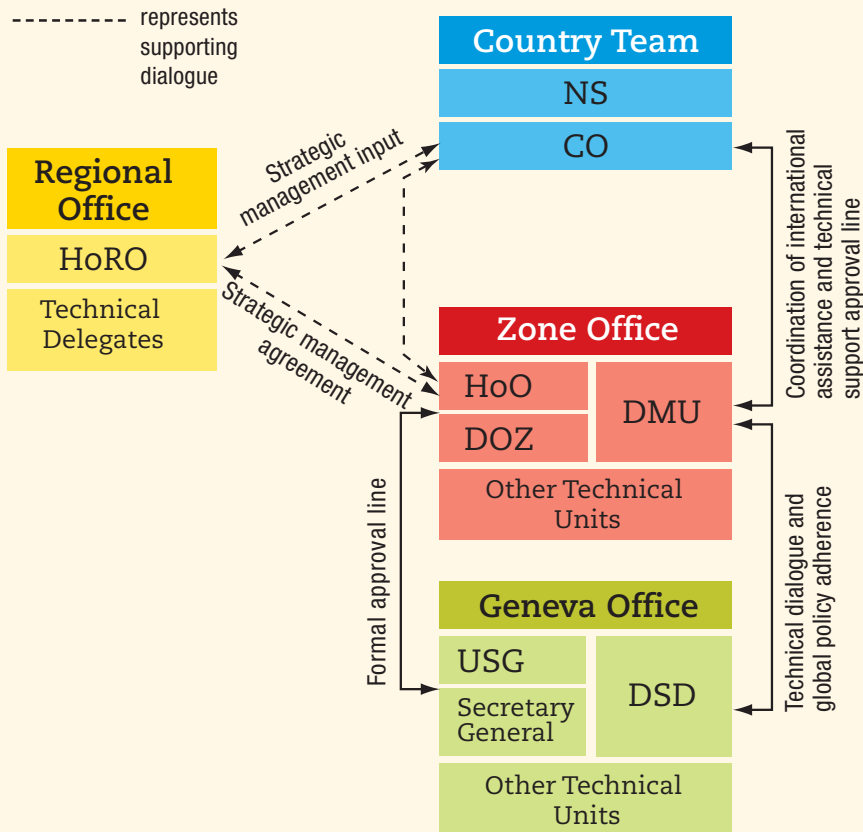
represents supporting dialogue

Country Team
NS
CO

Regional Office
HoRO
Technical Delegates

Strategic management input

Strategic management agreement

Coordination of international assistance and technical support approval line

Zone Office
HoO
DOZ
DMU
Other Technical Units

Formal approval line

Technical dialogue and global policy adherence

Geneva Office
USG
Secretary General
DSD
Other Technical Units